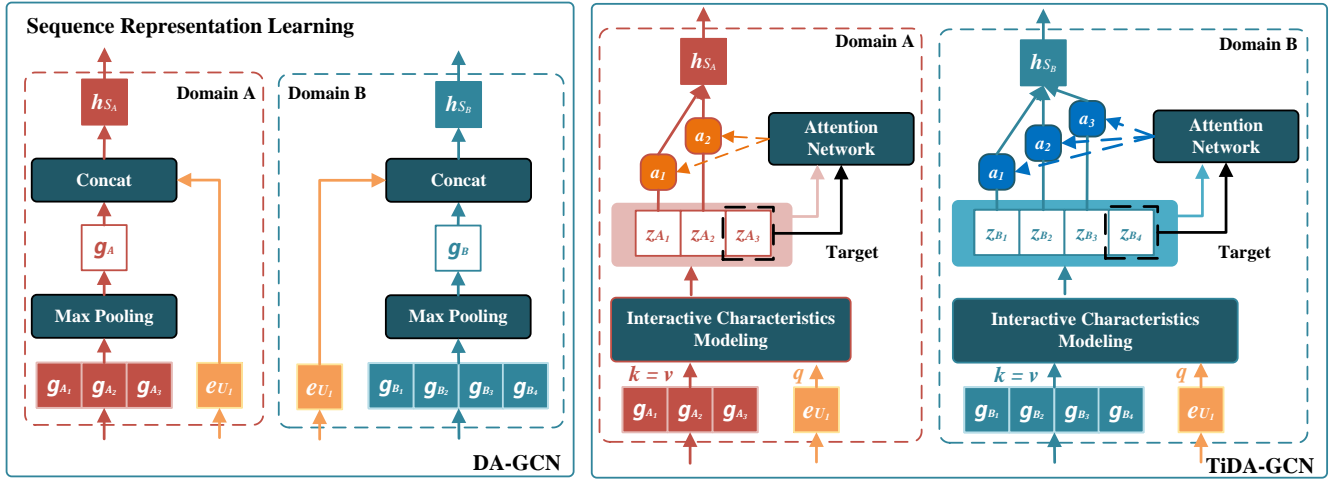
Sequence Representation Learning

Domain A

$h_{S_A}$

Concat

$g_A$

Max Pooling

$g_{A_1}$ $g_{A_2}$ $g_{A_3}$

$e_{U_1}$

Domain B

$h_{S_B}$

Concat

$g_B$

Max Pooling

$e_{U_1}$

$g_{B_1}$ $g_{B_2}$ $g_{B_3}$ $g_{B_4}$

DA-GCN

Domain A

$h_{S_A}$

$a_2$

$a_1$

Attention Network

$z_{A_1}$ $z_{A_2}$ $z_{A_3}$

Target

Interactive Characteristics Modeling

$k = v$

$q$

$g_{A_1}$ $g_{A_2}$ $g_{A_3}$

$e_{U_1}$

Domain B

$h_{S_B}$

$a_3$

$a_2$

$a_1$

Attention Network

$z_{B_1}$ $z_{B_2}$ $z_{B_3}$ $z_{B_4}$

Target

Interactive Characteristics Modeling

$k = v$

$q$

$g_{B_1}$ $g_{B_2}$ $g_{B_3}$ $g_{B_4}$

$e_{U_1}$

TiDA-GCN